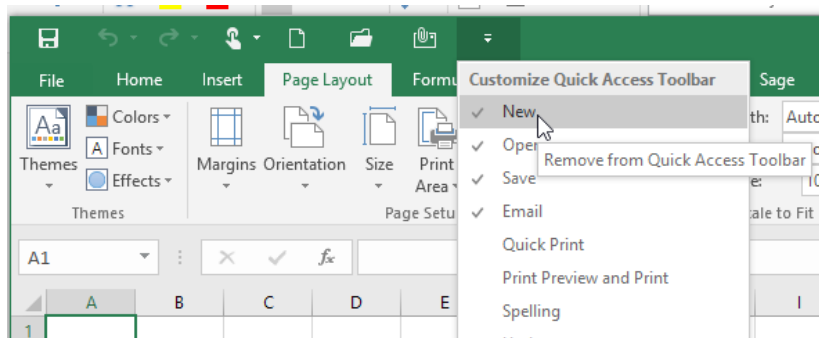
File Home Insert Page Layout Formu

Customize Quick Access Toolbar

Sage

Themes

Colors

Fonts

Effects

Themes

Margins Orientation Size Print Area

Page Setu

New

Oper

Remove from Quick Access Toolbar

Save

Email

Quick Print

Print Preview and Print

Spelling

th: Auto

e: 10

ale to Fit

A1

$f_x$

A B C D E I

1